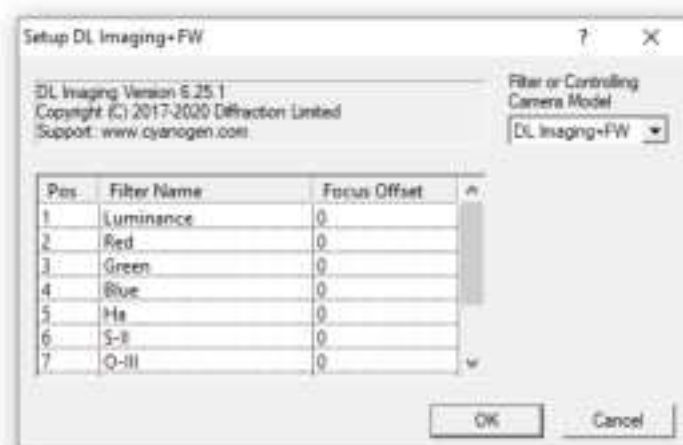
Setup DL Imaging+FW

?

×

DL Imaging Version 6.25.1
Copyright (C) 2017-2020 Diffraction Limited
Support: www.cyanogen.com

Filter or Controlling Camera Model

DL Imaging+FW

| Pos | Filter Name | Focus Offset |
|---|---|---|
| 1 | Luminance | 0 |
| 2 | Red | 0 |
| 3 | Green | 0 |
| 4 | Blue | 0 |
| 5 | Ha | 0 |
| 6 | S-II | 0 |
| 7 | O-III | 0 |

OK

Cancel